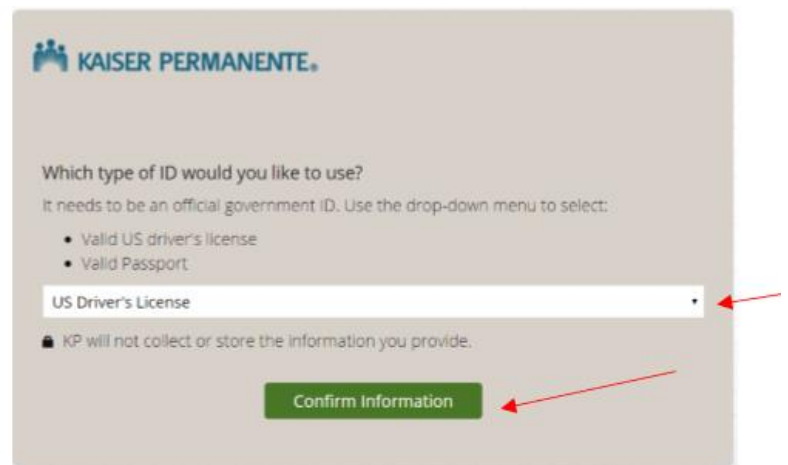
KAISER PERMANENTE.

Which type of ID would you like to use?

It needs to be an official government ID. Use the drop-down menu to select:

- Valid US driver's license
- Valid Passport

US Driver's License

KP will not collect or store the information you provide.

Confirm Information